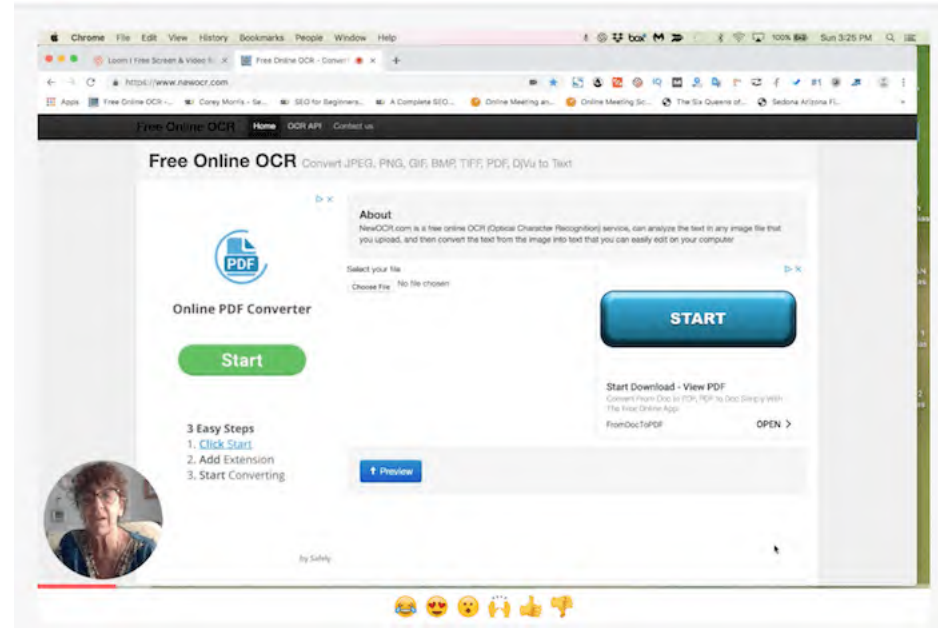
Chrome File Edit View History Bookmarks People Window Help

100% Sun 3:25 PM

Loom | Free Screen & Video R... × Free Online OCR - Convert ×

https://www.newocr.com

Apps Free Online OCR -... Corey Morris - Se... SEO for Beginners... A Complete SEO... Online Meeting an... Online Meeting Sc... The Six Queens of... Sedona Arizona Fl...

Free Online OCR Home OCR API Contact us

Free Online OCR Convert JPEG, PNG, GIF, BMP, TIFF, PDF, DjVu to Text

PDF

Online PDF Converter

Start

3 Easy Steps
1. Click Start
2. Add Extension
3. Start Converting

by Safely

About
NewOCR.com is a free online OCR (Optical Character Recognition) service, can analyze the text in any image file that you upload, and then convert the text from the image into text that you can easily edit on your computer.

Select your file
Choose File No file chosen

START

Start Download - View PDF
Convert From Doc to PDF, PDF to Doc Simply With The Free Online App.
FromDocToPDF OPEN >

Preview